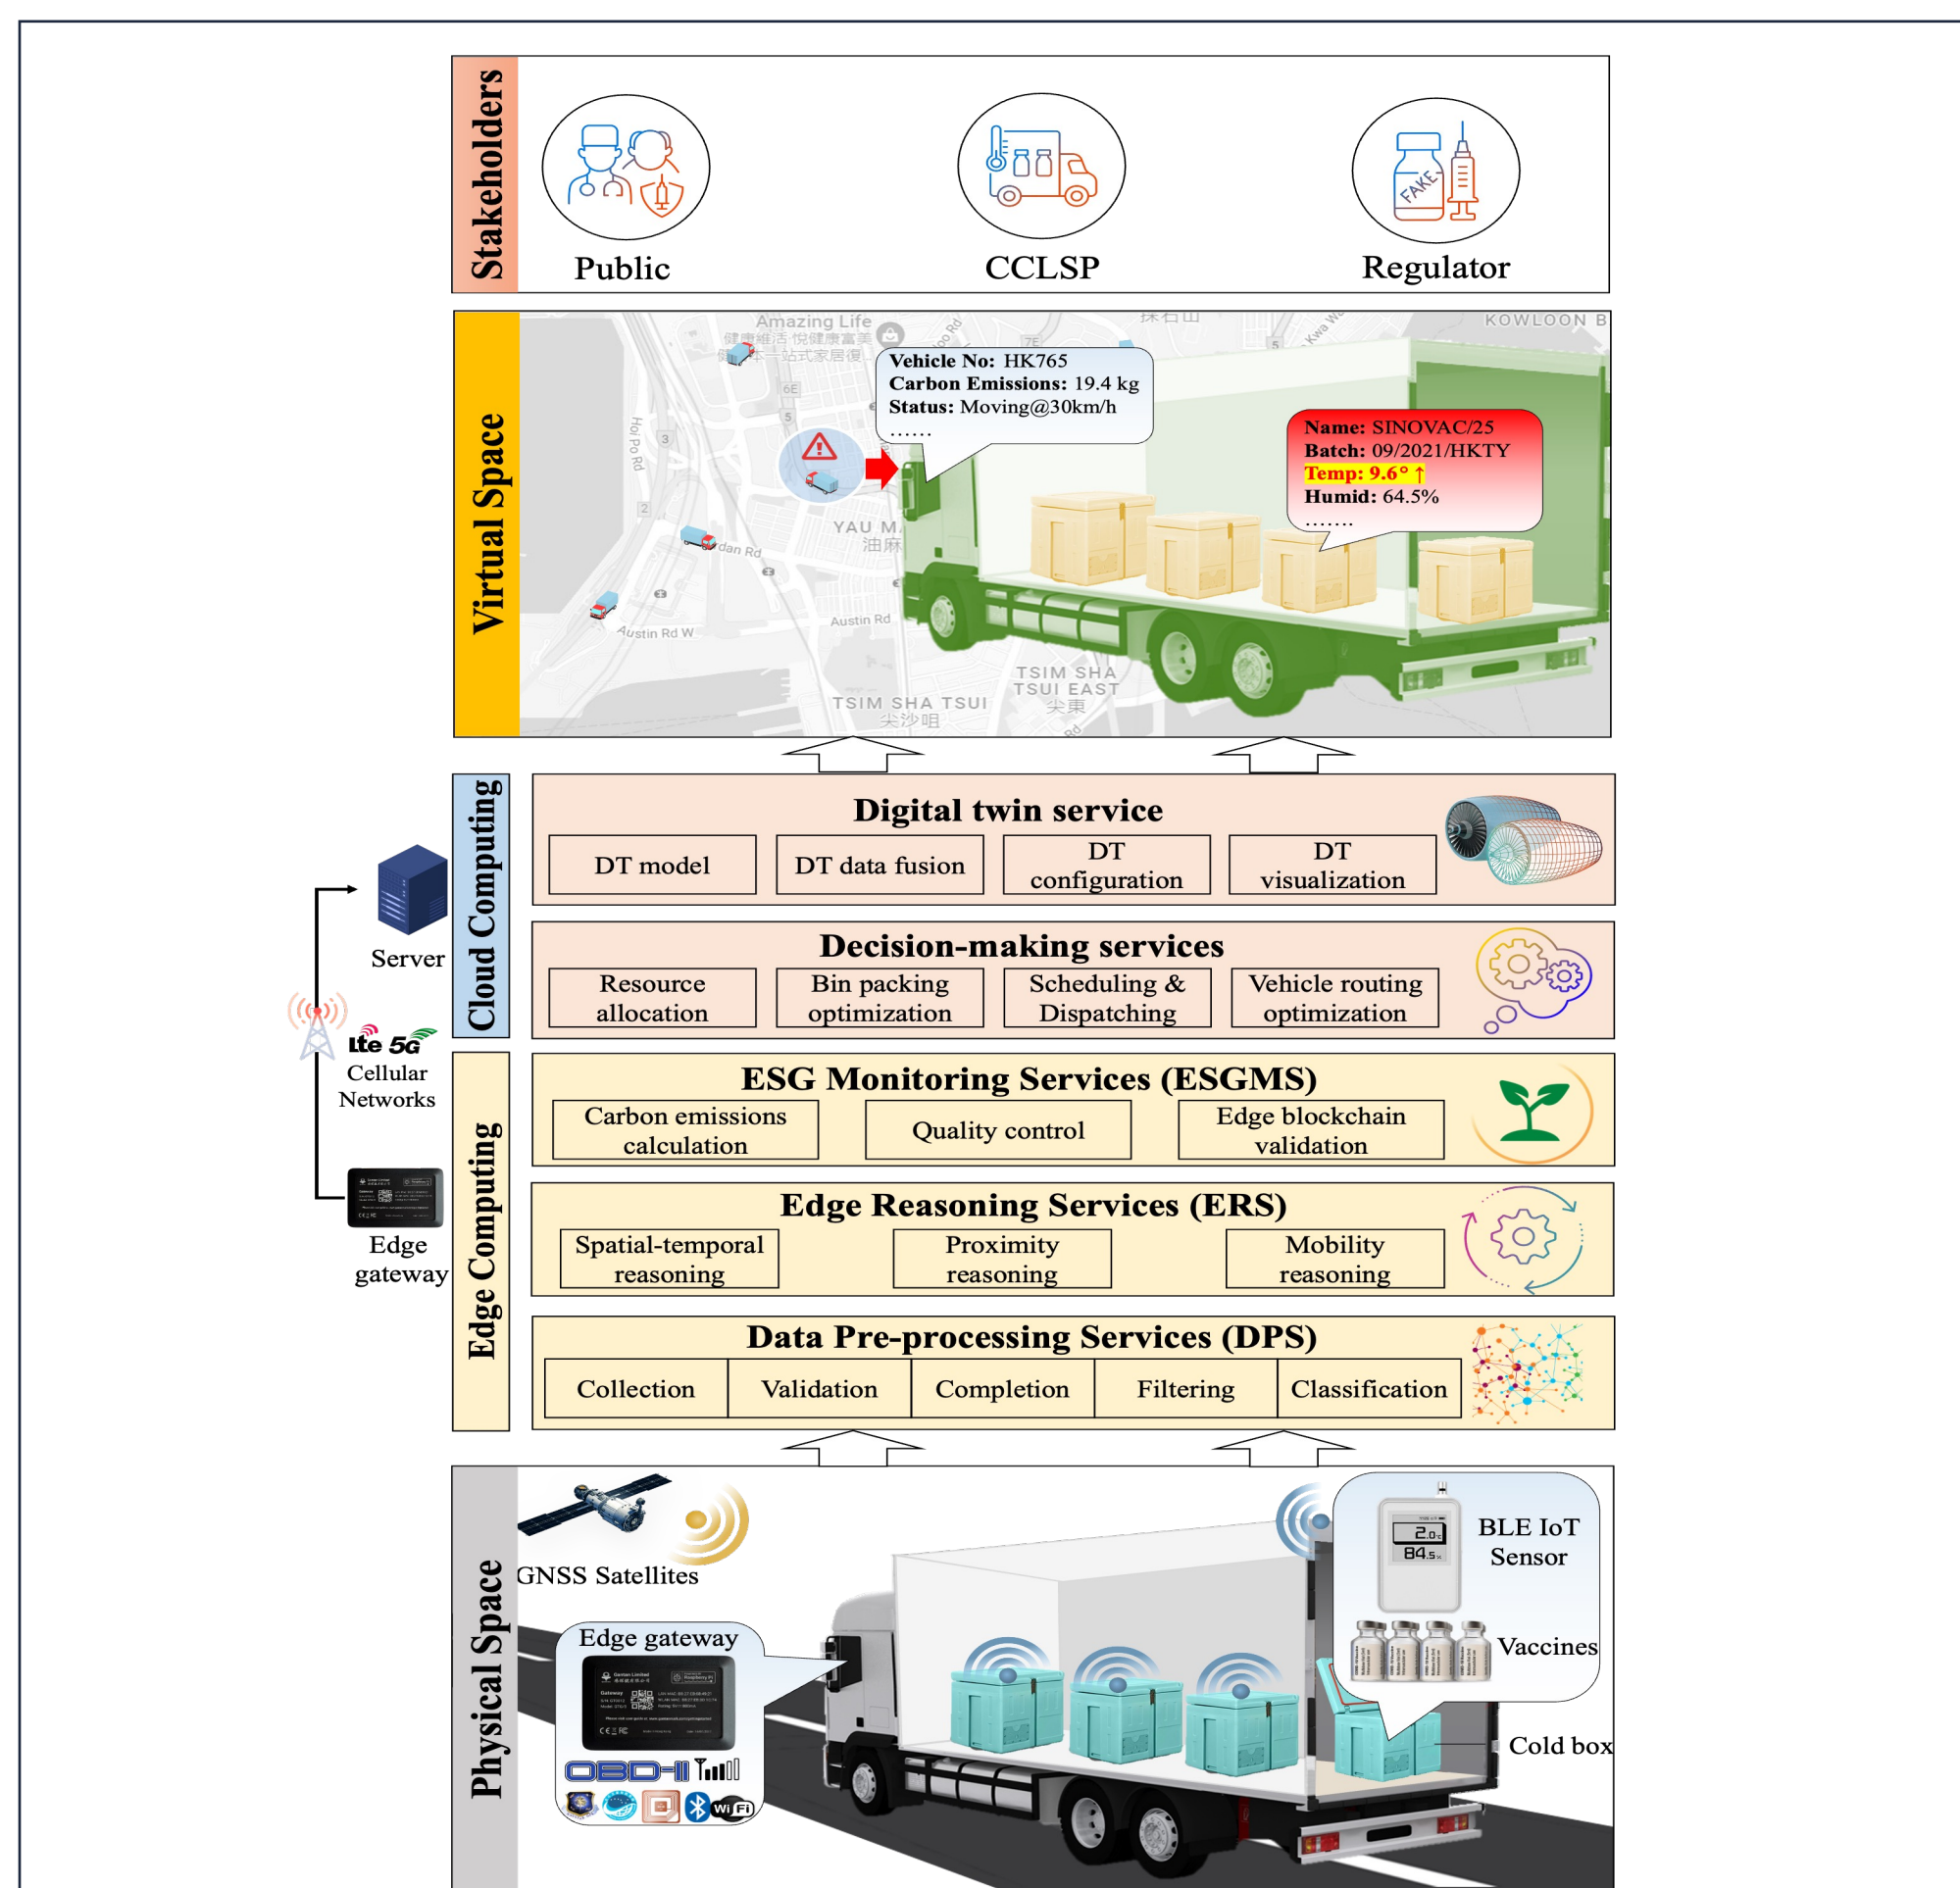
Stakeholders

Public

CCLSP

FAKE

Regulator

Virtual Space

Amazing Life
健康唯活 悦健康富美
一站式家居復

KOWLOON B

Vehicle No: HK765
Carbon Emissions: 19.4 kg
Status: Moving@30km/h
……

Name: SINOVAC/25
Batch: 09/2021/HKTY
Temp: 9.6° ↑
Humid: 64.5%
……

Hoi Po Rd

YAU M
油麻

dan Rd

Austin Rd W

Austin Rd

TSIM SHA TSUI
尖沙咀

TSIM SHA TSUI EAST
尖東

Cloud Computing

Digital twin service

DT model

DT data fusion

DT configuration

DT visualization

Decision-making services

Resource allocation

Bin packing optimization

Scheduling & Dispatching

Vehicle routing optimization

Server

lte 5G
Cellular Networks

Edge gateway

Edge Computing

ESG Monitoring Services (ESGMS)

Carbon emissions calculation

Quality control

Edge blockchain validation

Edge Reasoning Services (ERS)

Spatial-temporal reasoning

Proximity reasoning

Mobility reasoning

Data Pre-processing Services (DPS)

Collection

Validation

Completion

Filtering

Classification

Physical Space

GNSS Satellites

Edge gateway

OBD-II

Wi Fi

BLE IoT Sensor

2.0
84.5

Vaccines

Cold box